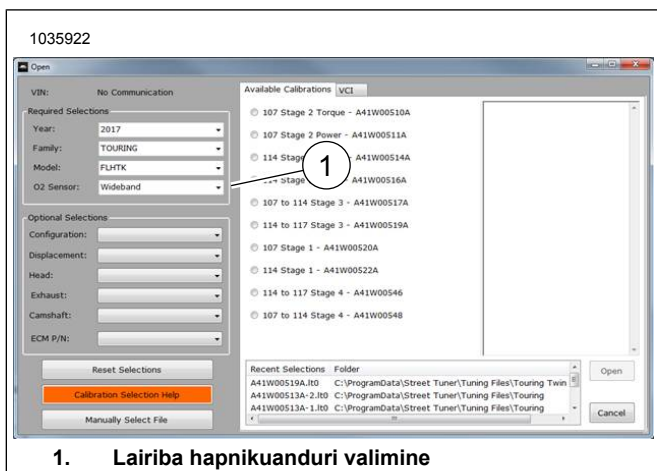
1035922

Open

VIN: No Communication

Required Selections

Year: 2017

Family: TOURING

Model: FLHTK

O2 Sensor: Wideband

Optional Selections

Configuration:

Displacement:

Head:

Exhaust:

Camshaft:

ECM P/N:

Reset Selections

Calibration Selection Help

Manually Select File

Available Calibrations VCI

107 Stage 2 Torque - A41W00510A

107 Stage 2 Power - A41W00511A

114 Stage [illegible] - A41W00514A

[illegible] Stage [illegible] - A41W00516A

107 to 114 Stage 3 - A41W00517A

114 to 117 Stage 3 - A41W00519A

107 Stage 1 - A41W00520A

114 Stage 1 - A41W00522A

114 to 117 Stage 4 - A41W00546

107 to 114 Stage 4 - A41W00548

1

| Recent Selections | Folder |
|---|---|
| A41W00519A.lt0 | C:\ProgramData\Street Tuner\Tuning Files\Touring Twin |
| A41W00513A-2.lt0 | C:\ProgramData\Street Tuner\Tuning Files\Touring |
| A41W00513A-1.lt0 | C:\ProgramData\Street Tuner\Tuning Files\Touring |

Open

Cancel

1. Lairiba hapnikuanduri valimine